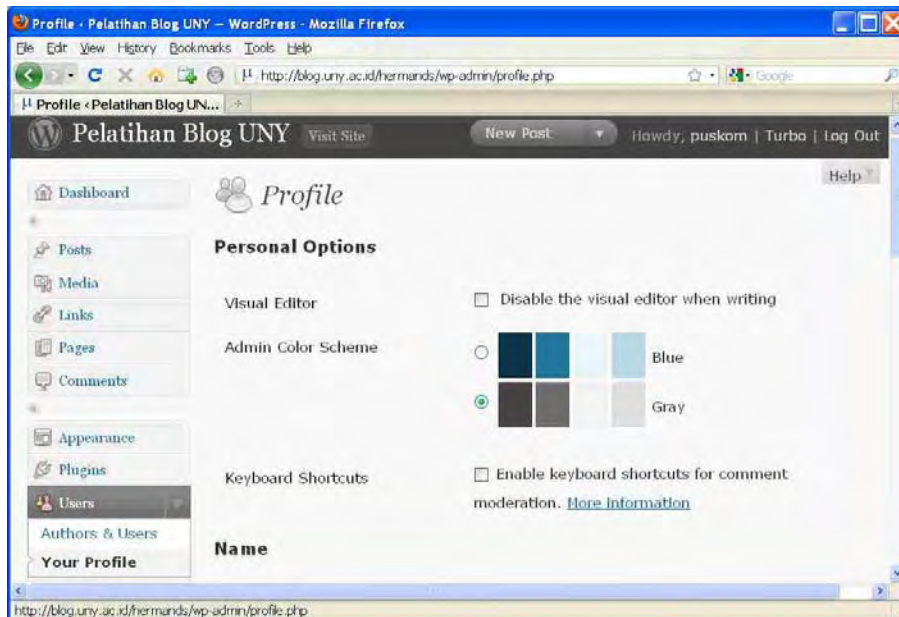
Profile ‹ Pelatihan Blog UNY — WordPress - Mozilla Firefox

File Edit View History Bookmarks Tools Help

http://blog.uny.ac.id/hermands/wp-admin/profile.php

Google

Profile ‹ Pelatihan Blog UN...

Pelatihan Blog UNY Visit Site

New Post

Howdy, puskom | Turbo | Log Out

Help

Dashboard

Posts

Media

Links

Pages

Comments

Appearance

Plugins

Users

Authors & Users

Your Profile

Profile

Personal Options

Visual Editor

Disable the visual editor when writing

Admin Color Scheme

Blue

Gray

Keyboard Shortcuts

Enable keyboard shortcuts for comment moderation. More information

Name

http://blog.uny.ac.id/hermands/wp-admin/profile.php